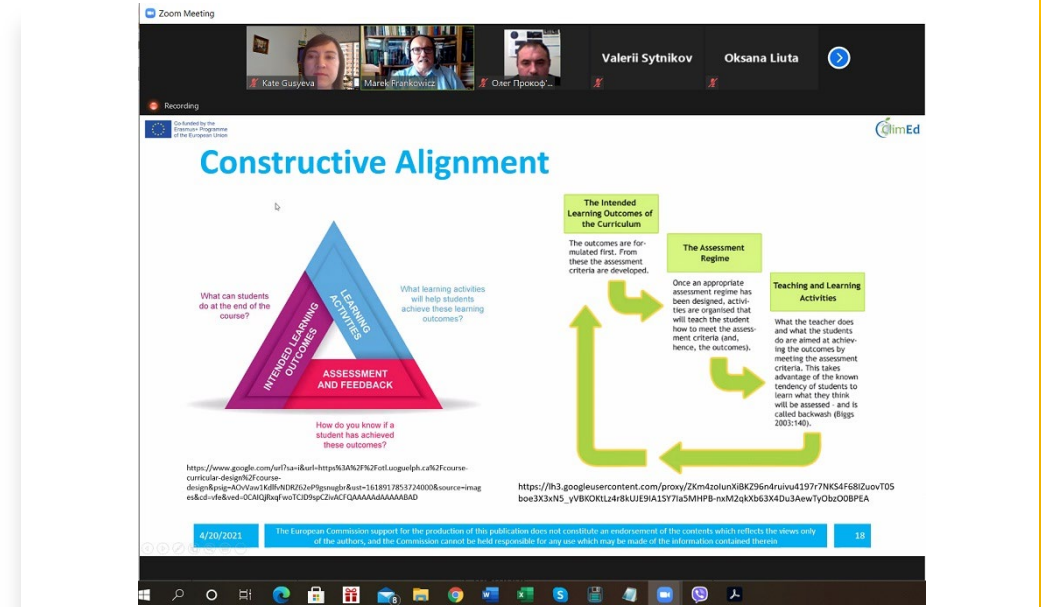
Zoom Meeting

Kate Gusyeva
Marek Frankowicz
Олег Прокоф'...
Valerii Sytnikov
Oksana Liuta

Recording

Co-funded by the Erasmus+ Programme of the European Union

ClimEd

Constructive Alignment

What can students do at the end of the course?

What learning activities will help students achieve these learning outcomes?

INTENDED LEARNING OUTCOMES

LEARNING ACTIVITIES

ASSESSMENT AND FEEDBACK

How do you know if a student has achieved these outcomes?

https://www.google.com/url?sa=i&url=https%3A%2F%2Fotl.uoguelph.ca%2Fcourse-curricular-design%2Fcourse-design&psig=AOvVaw1KdlfvNDRZ62eP9gsnogbr&ust=1618917853724000&source=images&cd=vfe&ved=0CAIQjRxqFwoTCJD9spCZivACFQAAAAAdAAAAABAD

The Intended Learning Outcomes of the Curriculum

The outcomes are formulated first. From these the assessment criteria are developed.

The Assessment Regime

Once an appropriate assessment regime has been designed, activities are organised that will teach the student how to meet the assessment criteria (and, hence, the outcomes).

Teaching and Learning Activities

What the teacher does and what the students do are aimed at achieving the outcomes by meeting the assessment criteria. This takes advantage of the known tendency of students to learn what they think will be assessed - and is called backwash (Biggs 2003:140).

https://lh3.googleusercontent.com/proxy/ZKm4zolunXiBKZ96n4ruivu4197r7NKS4F68IZuovT05boe3X3xN5_yVBKOKtLz4r8kUJE9IA1SY7Ia5MHPB-nxM2qkXb63X4Du3AewTyObzO0BPEA

4/20/2021

The European Commission support for the production of this publication does not constitute an endorsement of the contents which reflects the views only of the authors, and the Commission cannot be held responsible for any use which may be made of the information contained therein

18